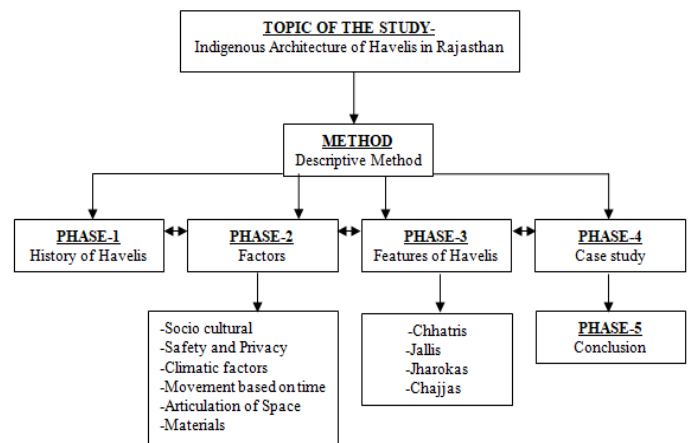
TOPIC OF THE STUDY-
Indigenous Architecture of Havelis in Rajasthan

METHOD
Descriptive Method

PHASE-1
History of Havelis

PHASE-2
Factors

PHASE-3
Features of Havelis

PHASE-4
Case study

-Socio cultural
-Safety and Privacy
-Climatic factors
-Movement based on time
-Articulation of Space
-Materials

-Chhatris
-Jallis
-Jharokas
-Chajjas

PHASE-5
Conclusion